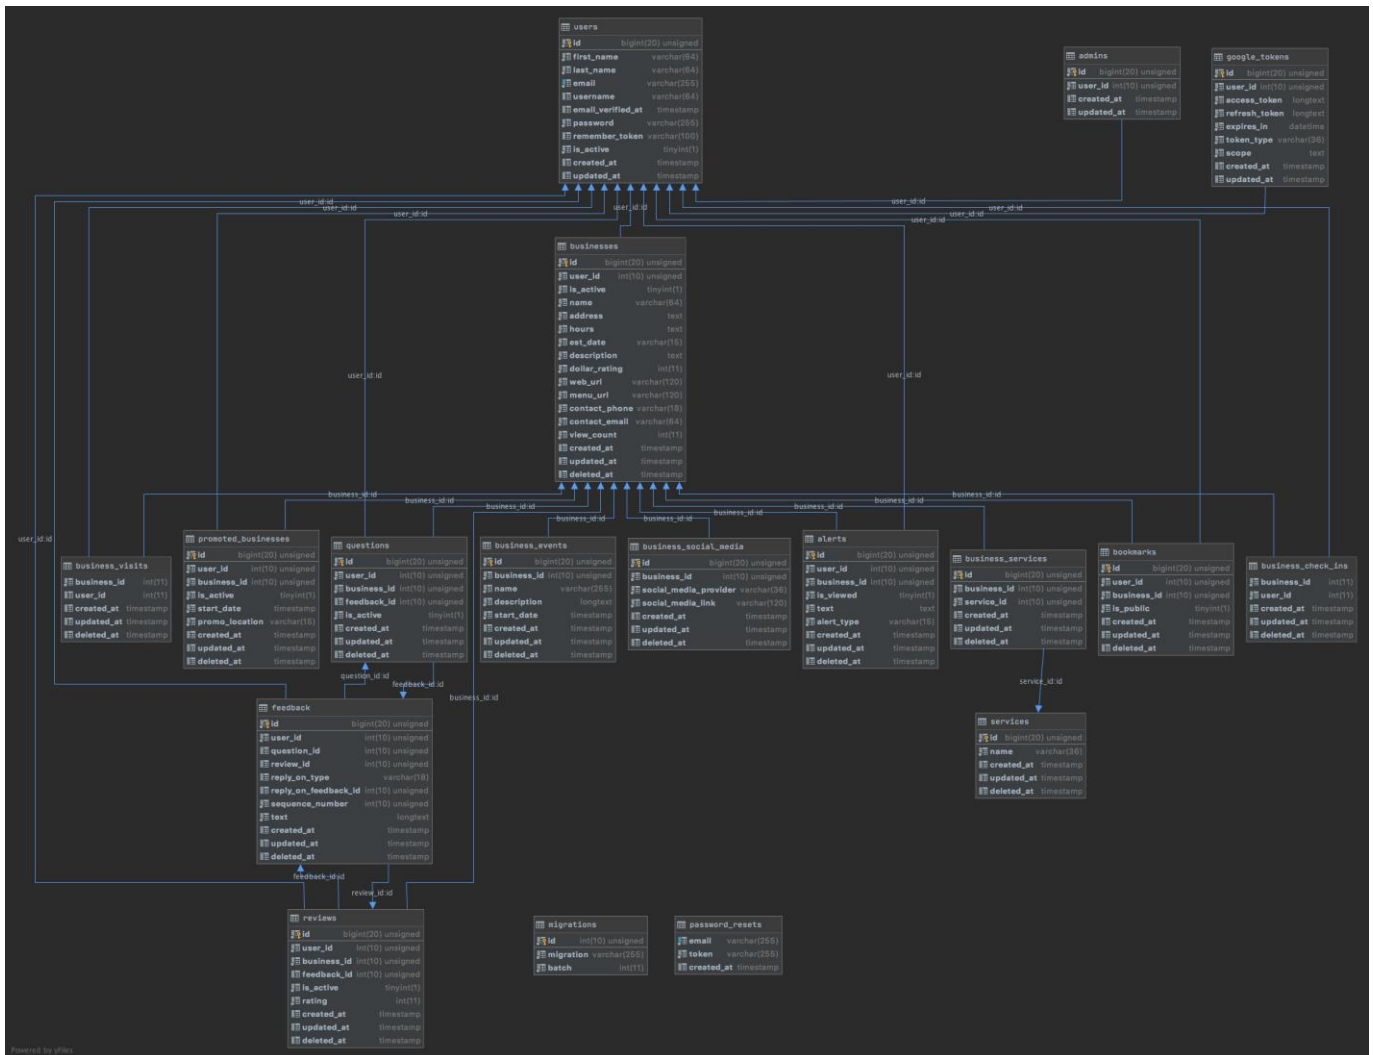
users
id bigint(20) unsigned
first_name varchar(64)
last_name varchar(64)
email varchar(255)
username varchar(64)
email_verified_at timestamp
password varchar(255)
remember_token varchar(100)
is_active tinyint(1)
created_at timestamp
updated_at timestamp

admins
id bigint(20) unsigned
user_id int(10) unsigned
created_at timestamp
updated_at timestamp

google_tokens
id bigint(20) unsigned
user_id int(10) unsigned
access_token longtext
refresh_token longtext
expires_in datetime
token_type varchar(36)
scope text
created_at timestamp
updated_at timestamp

user_id:id
user_id:id
user_id:id
user_id:id
user_id:id
user_id:id
user_id:id
user_id:id

businesses
id bigint(20) unsigned
user_id int(10) unsigned
is_active tinyint(1)
name varchar(64)
address text
hours text
est_date varchar(15)
description text
dollar_rating int(11)
web_url varchar(120)
menu_url varchar(120)
contact_phone varchar(18)
contact_email varchar(64)
view_count int(11)
created_at timestamp
updated_at timestamp
deleted_at timestamp

user_id:id
user_id:id
user_id:id

business_id:id
business_id:id
business_id:id
business_id:id
business_id:id
business_id:id
business_id:id
business_id:id
business_id:id

business_visits
business_id int(11)
user_id int(11)
created_at timestamp
updated_at timestamp
deleted_at timestamp

promoted_businesses
id bigint(20) unsigned
user_id int(10) unsigned
business_id int(10) unsigned
is_active tinyint(1)
start_date timestamp
promo_location varchar(15)
created_at timestamp
updated_at timestamp
deleted_at timestamp

questions
id bigint(20) unsigned
user_id int(10) unsigned
business_id int(10) unsigned
feedback_id int(10) unsigned
is_active tinyint(1)
created_at timestamp
updated_at timestamp
deleted_at timestamp

business_events
id bigint(20) unsigned
business_id int(10) unsigned
name varchar(255)
description longtext
start_date timestamp
created_at timestamp
updated_at timestamp
deleted_at timestamp

business_social_media
id bigint(20) unsigned
business_id int(10) unsigned
social_media_provider varchar(36)
social_media_link varchar(120)
created_at timestamp
updated_at timestamp
deleted_at timestamp

alerts
id bigint(20) unsigned
user_id int(10) unsigned
business_id int(10) unsigned
is_viewed tinyint(1)
text text
alert_type varchar(16)
created_at timestamp
updated_at timestamp
deleted_at timestamp

business_services
id bigint(20) unsigned
business_id int(10) unsigned
service_id int(10) unsigned
created_at timestamp
updated_at timestamp
deleted_at timestamp

bookmarks
id bigint(20) unsigned
user_id int(10) unsigned
business_id int(10) unsigned
is_public tinyint(1)
created_at timestamp
updated_at timestamp
deleted_at timestamp

business_check_ins
business_id int(11)
user_id int(11)
created_at timestamp
updated_at timestamp
deleted_at timestamp

question_id:id
feedback_id:id
business_id:id
service_id:id

feedback
id bigint(20) unsigned
user_id int(10) unsigned
question_id int(10) unsigned
review_id int(10) unsigned
reply_on_type varchar(18)
reply_on_feedback_id int(10) unsigned
sequence_number int(10) unsigned
text longtext
created_at timestamp
updated_at timestamp
deleted_at timestamp

services
id bigint(20) unsigned
name varchar(36)
created_at timestamp
updated_at timestamp
deleted_at timestamp

feedback_id:id
review_id:id

reviews
id bigint(20) unsigned
user_id int(10) unsigned
business_id int(10) unsigned
feedback_id int(10) unsigned
is_active tinyint(1)
rating int(11)
created_at timestamp
updated_at timestamp
deleted_at timestamp

migrations
id int(10) unsigned
migration varchar(255)
batch int(11)

password_resets
email varchar(255)
token varchar(255)
created_at timestamp

Powered by yFiles